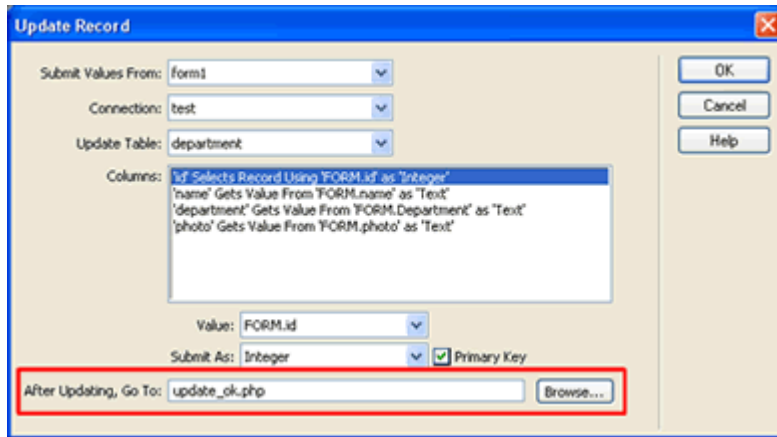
Update Record

Submit Values From: form1

Connection: test

Update Table: department

Columns:
'id' Selects Record Using 'FORM.id' as 'Integer'
'name' Gets Value From 'FORM.name' as 'Text'
'department' Gets Value From 'FORM.Department' as 'Text'
'photo' Gets Value From 'FORM.photo' as 'Text'

Value: FORM.id

Submit As: Integer

Primary Key

After Updating, Go To: update_ok.php

Browse...

OK

Cancel

Help